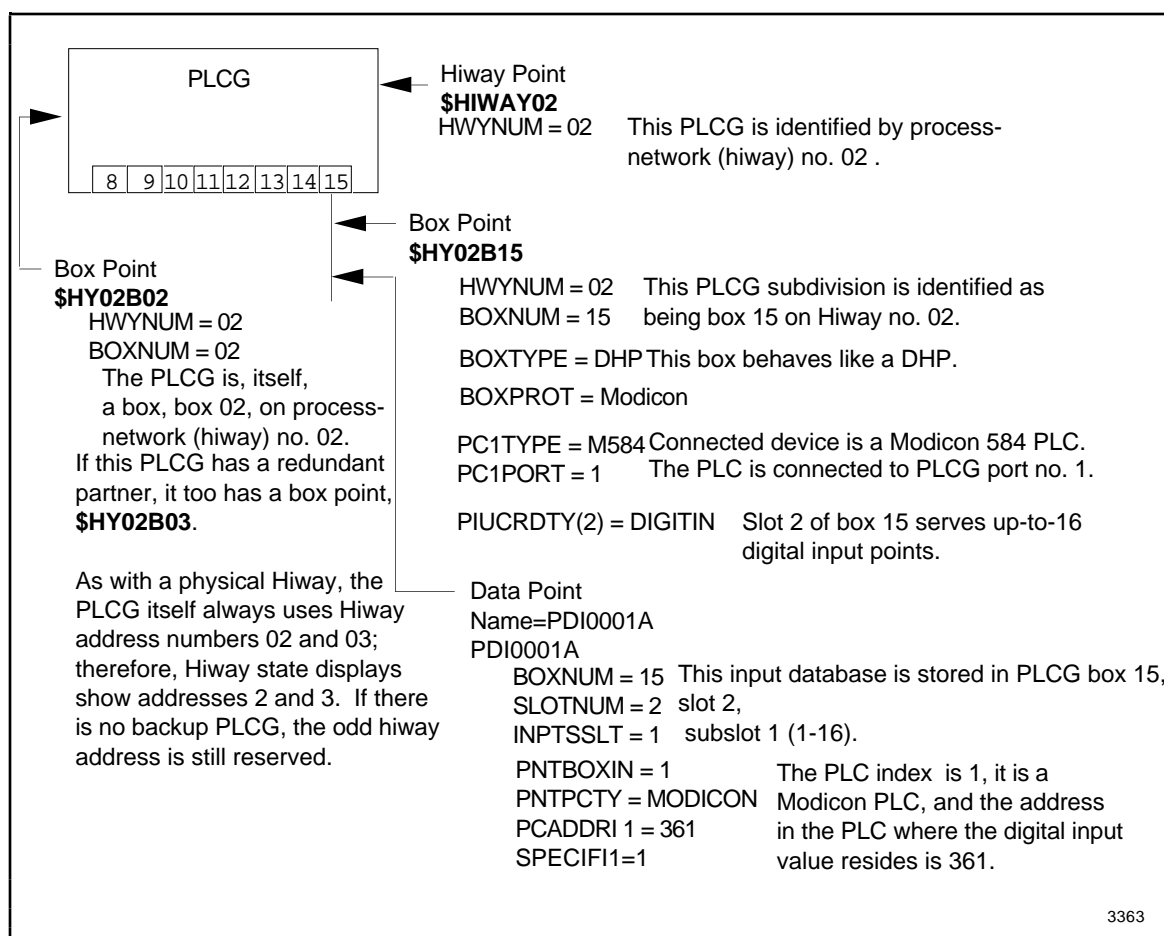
PLCG

8 9 10 11 12 13 14 15

Hiway Point
**$HIWAY02**
HWYNUM = 02 This PLCG is identified by process-network (hiway) no. 02 .

Box Point
**$HY02B15**

HWYNUM = 02 This PLCG subdivision is identified as
BOXNUM = 15 being box 15 on Hiway no. 02.

BOXTYPE = DHP This box behaves like a DHP.

BOXPROT = Modicon

PC1TYPE = M584 Connected device is a Modicon 584 PLC.
PC1PORT = 1 The PLC is connected to PLCG port no. 1.

PIUCRDTY(2) = DIGITIN Slot 2 of box 15 serves up-to-16 digital input points.

Box Point
**$HY02B02**
HWYNUM = 02
BOXNUM = 02
The PLCG is, itself, a box, box 02, on process-network (hiway) no. 02.
If this PLCG has a redundant partner, it too has a box point, **$HY02B03**.

As with a physical Hiway, the PLCG itself always uses Hiway address numbers 02 and 03; therefore, Hiway state displays show addresses 2 and 3. If there is no backup PLCG, the odd hiway address is still reserved.

Data Point
Name=PDI0001A
PDI0001A
BOXNUM = 15 This input database is stored in PLCG box 15,
SLOTNUM = 2 slot 2,
INPTSSLT = 1 subslot 1 (1-16).
PNTBOXIN = 1
PNTPCTY = MODICON
PCADDRI 1 = 361
SPECIFI1=1
The PLC index is 1, it is a Modicon PLC, and the address in the PLC where the digital input value resides is 361.

3363